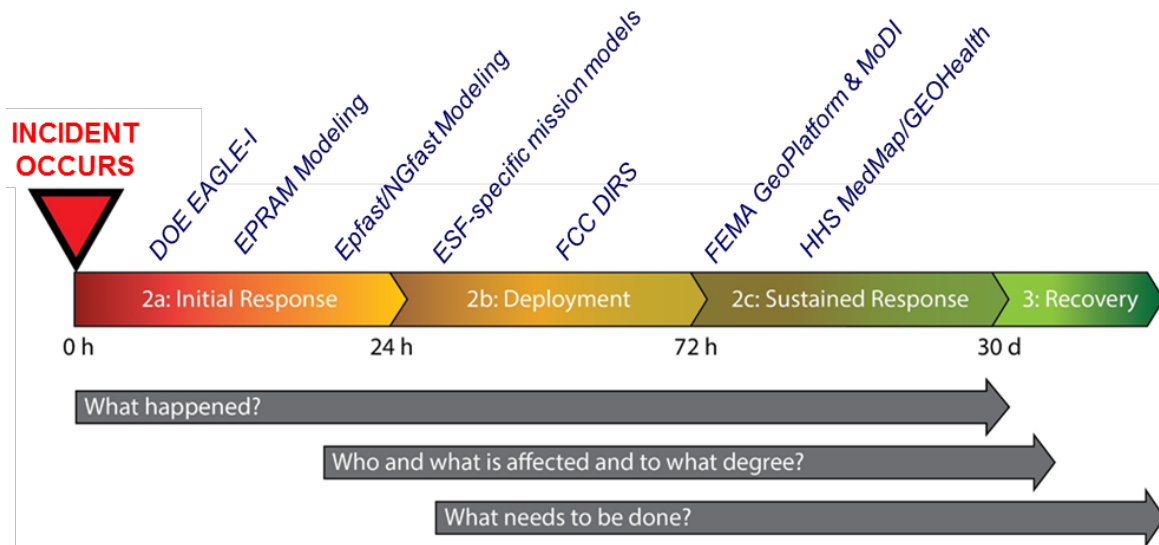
INCIDENT OCCURS

DOE EAGLE-I

EPRAM Modeling

Epfast/NGfast Modeling

ESF-specific mission models

FCC DIRS

FEMA GeoPlatform & MoDI

HHS MedMap/GEOHealth

2a: Initial Response

2b: Deployment

2c: Sustained Response

3: Recovery

0 h

24 h

72 h

30 d

What happened?

Who and what is affected and to what degree?

What needs to be done?